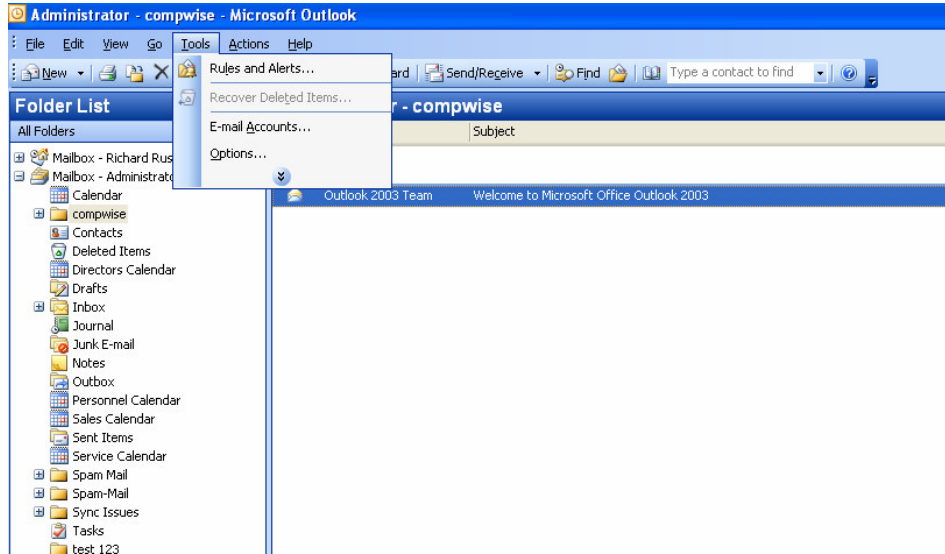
Administrator - compwise - Microsoft Outlook

File Edit View Go Tools Actions Help

New | ard | Send/Receive | Find | Type a contact to find

Rules and Alerts...
Recover Deleted Items...
E-mail Accounts...
Options...

Folder List
All Folders

r - compwise
Subject

Outlook 2003 Team Welcome to Microsoft Office Outlook 2003

Mailbox - Richard Rus
Mailbox - Administrato
Calendar
compwise
Contacts
Deleted Items
Directors Calendar
Drafts
Inbox
Journal
Junk E-mail
Notes
Outbox
Personnel Calendar
Sales Calendar
Sent Items
Service Calendar
Spam Mail
Spam-Mail
Sync Issues
Tasks
test 123